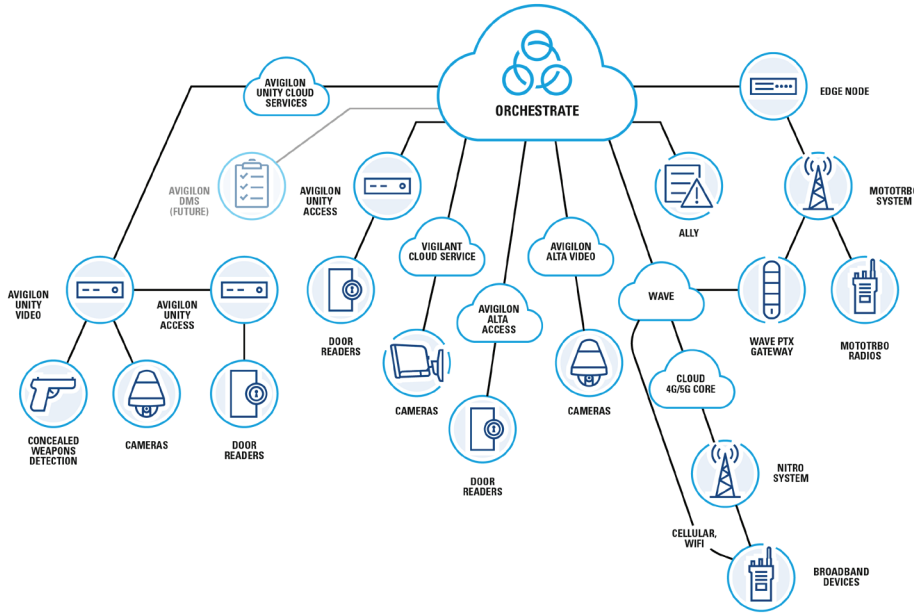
ORCHESTRATE

AVIGILON UNITY CLOUD SERVICES

EDGE NODE

AVIGILON DMS (FUTURE)

AVIGILON UNITY ACCESS

ALLY

MOTOTRBO SYSTEM

VIGILANT CLOUD SERVICE

AVIGILON ALTA VIDEO

AVIGILON UNITY VIDEO

AVIGILON UNITY ACCESS

WAVE

WAVE PTX GATEWAY

MOTOTRBO RADIOS

DOOR READERS

AVIGILON ALTA ACCESS

CLOUD 4G/5G CORE

CAMERAS

CAMERAS

CONCEALED WEAPONS DETECTION

CAMERAS

DOOR READERS

NITRO SYSTEM

DOOR READERS

CELLULAR, WIFI

BROADBAND DEVICES